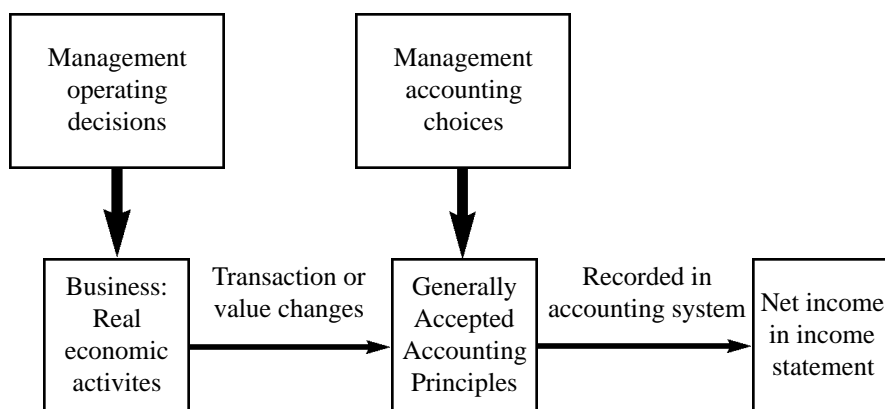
Management operating decisions

Management accounting choices

Business: Real economic activites

Transaction or value changes

Generally Accepted Accounting Principles

Recorded in accounting system

Net income in income statement